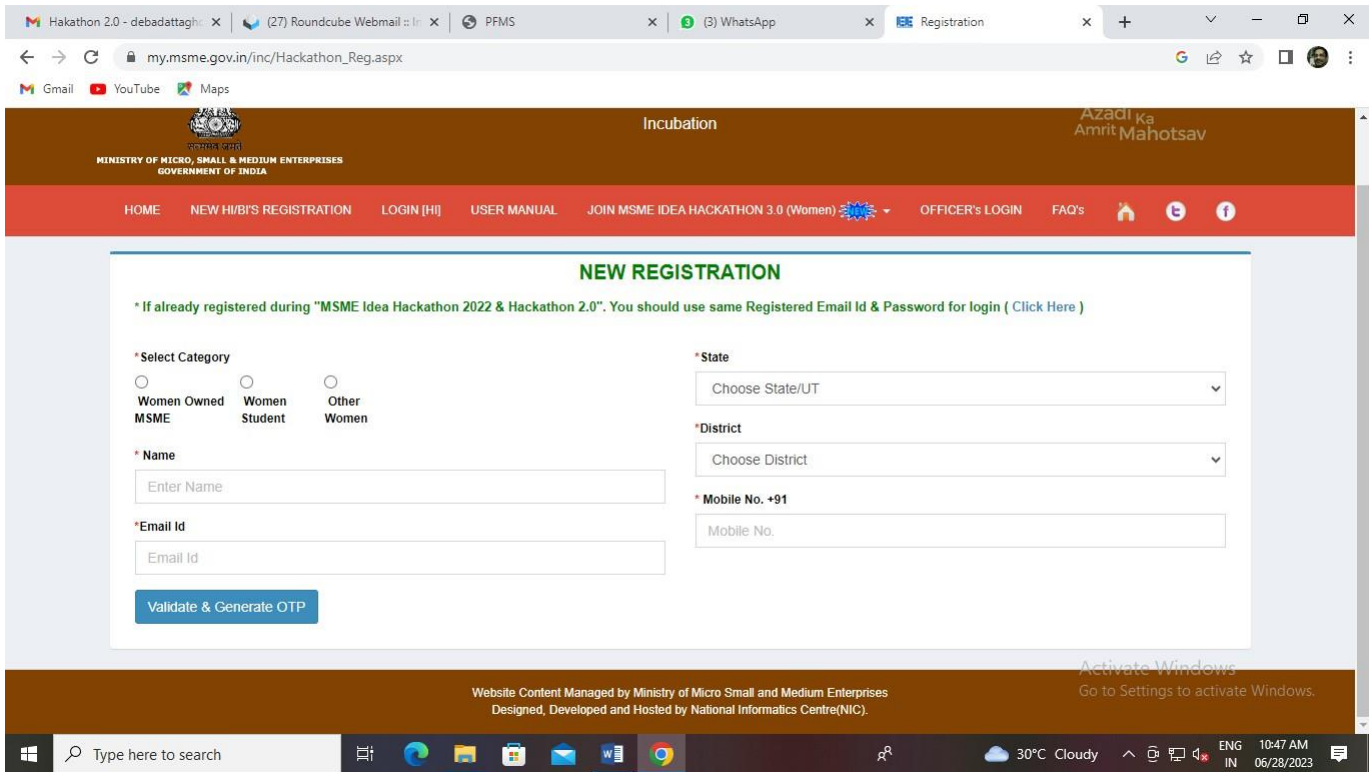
Hakathon 2.0 - debadattagh | (27) Roundcube Webmail :: | PFMS | (3) WhatsApp | Registration

my.msme.gov.in/inc/Hackathon_Reg.aspx

Gmail YouTube Maps

सत्यमेव जयते
MINISTRY OF MICRO, SMALL & MEDIUM ENTERPRISES
GOVERNMENT OF INDIA

Incubation

Azadi Ka Amrit Mahotsav

HOME NEW HI/BI'S REGISTRATION LOGIN [HI] USER MANUAL JOIN MSME IDEA HACKATHON 3.0 (Women) OFFICER's LOGIN FAQ's

NEW REGISTRATION

* If already registered during "MSME Idea Hackathon 2022 & Hackathon 2.0". You should use same Registered Email Id & Password for login ( Click Here )

*Select Category

Women Owned MSME Women Student Other Women

* Name

Enter Name

*Email Id

Email Id

Validate & Generate OTP

*State

Choose State/UT

*District

Choose District

* Mobile No. +91

Mobile No.

Activate Windows
Go to Settings to activate Windows.

Website Content Managed by Ministry of Micro Small and Medium Enterprises
Designed, Developed and Hosted by National Informatics Centre(NIC).

Type here to search

30°C Cloudy ENG IN 10:47 AM 06/28/2023